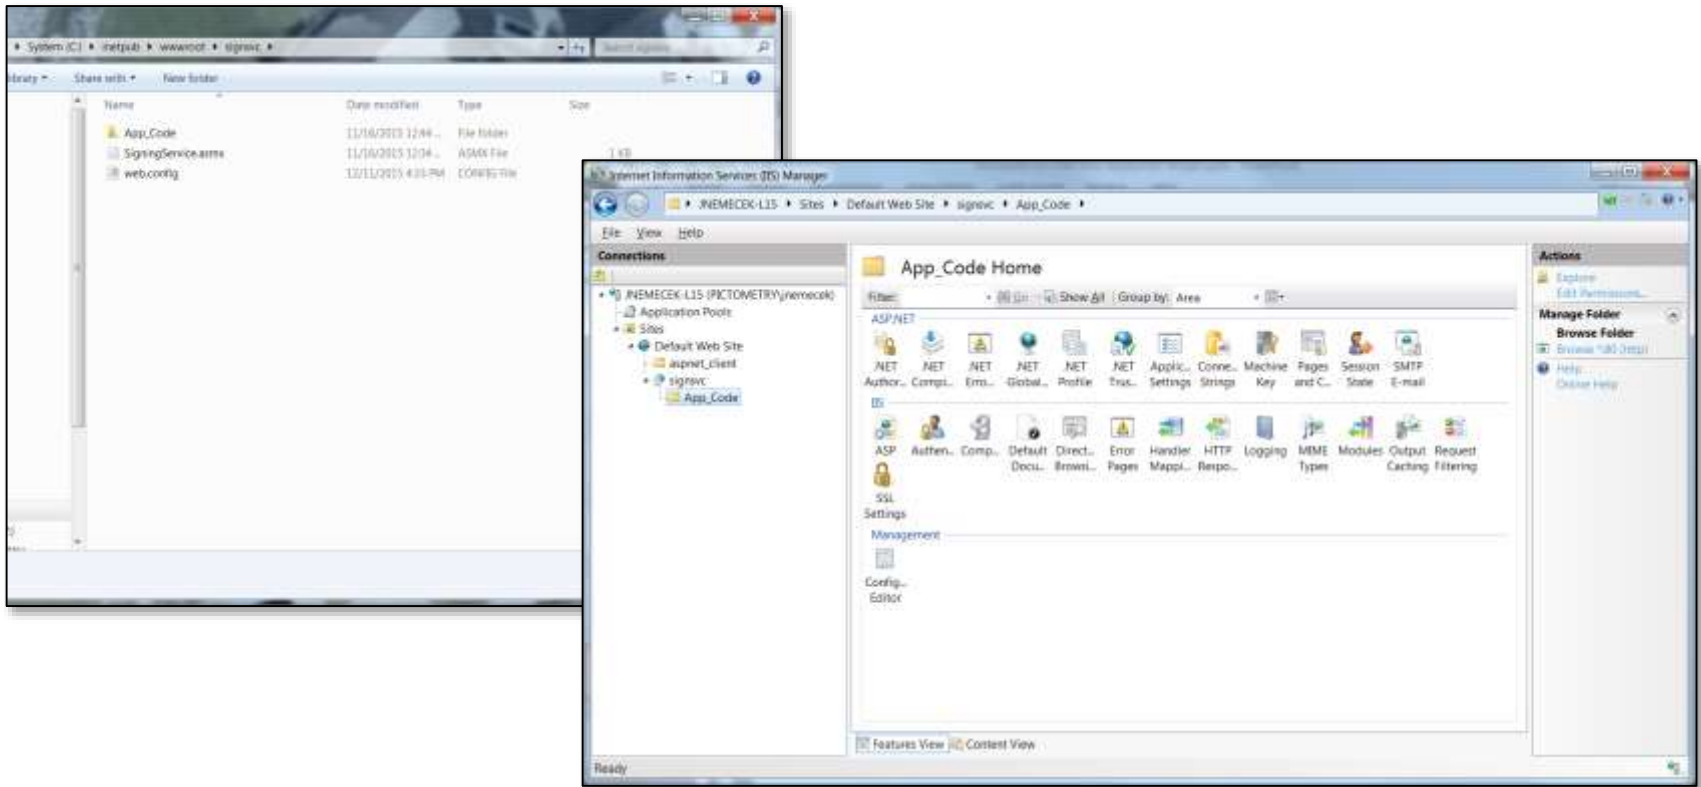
System (C:) ▸ inetpub ▸ wwwroot ▸ signsvc ▸
Search signsvc
ibrary ▾ Share with ▾ New folder

| Name | Date modified | Type | Size |
|---|---|---|---|
| App_Code | 11/16/2015 12:44 ... | File folder | |
| SigningService.asmx | 11/16/2015 12:04 ... | ASMX File | 1 KB |
| web.config | 12/11/2015 4:15 PM | CONFIG File | |

Internet Information Services (IIS) Manager
JNEMECEK-L15 ▸ Sites ▸ Default Web Site ▸ signsvc ▸ App_Code ▸
File View Help

Connections
JNEMECEK-L15 (PICTOMETRY\jnemecek)
Application Pools
Sites
Default Web Site
aspnet_client
signsvc
App_Code

App_Code Home
Filter: Go Show All Group by: Area

ASP.NET
.NET Author... .NET Compi... .NET Erro... .NET Global... .NET Profile .NET Trus... Applic... Settings Conne... Strings Machine Key Pages and C... Session State SMTP E-mail

IIS
ASP Authen... Comp... Default Docu... Direct... Browsi... Error Pages Handler Mappi... HTTP Respo... Logging MIME Types Modules Output Caching Request Filtering SSL Settings

Management
Config... Editor

Features View Content View

Actions
Explore
Edit Permissions...
Manage Folder
Browse Folder
Browse *:80 (http)
Help
Online Help

Ready